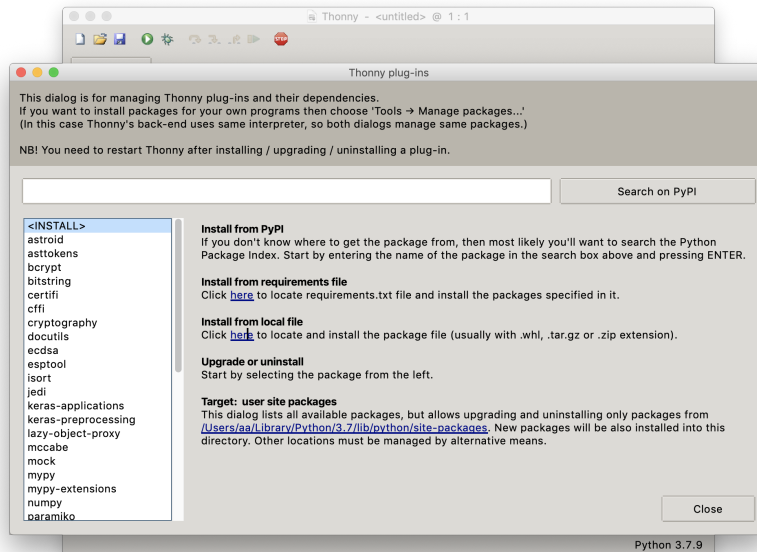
Thonny - <untitled> @ 1 : 1

STOP

Thonny plug-ins

This dialog is for managing Thonny plug-ins and their dependencies.
If you want to install packages for your own programs then choose 'Tools → Manage packages...'
(In this case Thonny's back-end uses same interpreter, so both dialogs manage same packages.)

NB! You need to restart Thonny after installing / upgrading / uninstalling a plug-in.

Search on PyPI

<INSTALL>
astroid
asttokens
bcrypt
bitstring
certifi
cffi
cryptography
docutils
ecdsa
esptool
isort
jedi
keras-applications
keras-preprocessing
lazy-object-proxy
mccabe
mock
mypy
mypy-extensions
numpy
paramiko

Install from PyPI
If you don't know where to get the package from, then most likely you'll want to search the Python Package Index. Start by entering the name of the package in the search box above and pressing ENTER.

Install from requirements file
Click here to locate requirements.txt file and install the packages specified in it.

Install from local file
Click here to locate and install the package file (usually with .whl, .tar.gz or .zip extension).

Upgrade or uninstall
Start by selecting the package from the left.

Target: user site packages
This dialog lists all available packages, but allows upgrading and uninstalling only packages from /Users/aa/Library/Python/3.7/lib/python/site-packages. New packages will be also installed into this directory. Other locations must be managed by alternative means.

Close

Python 3.7.9